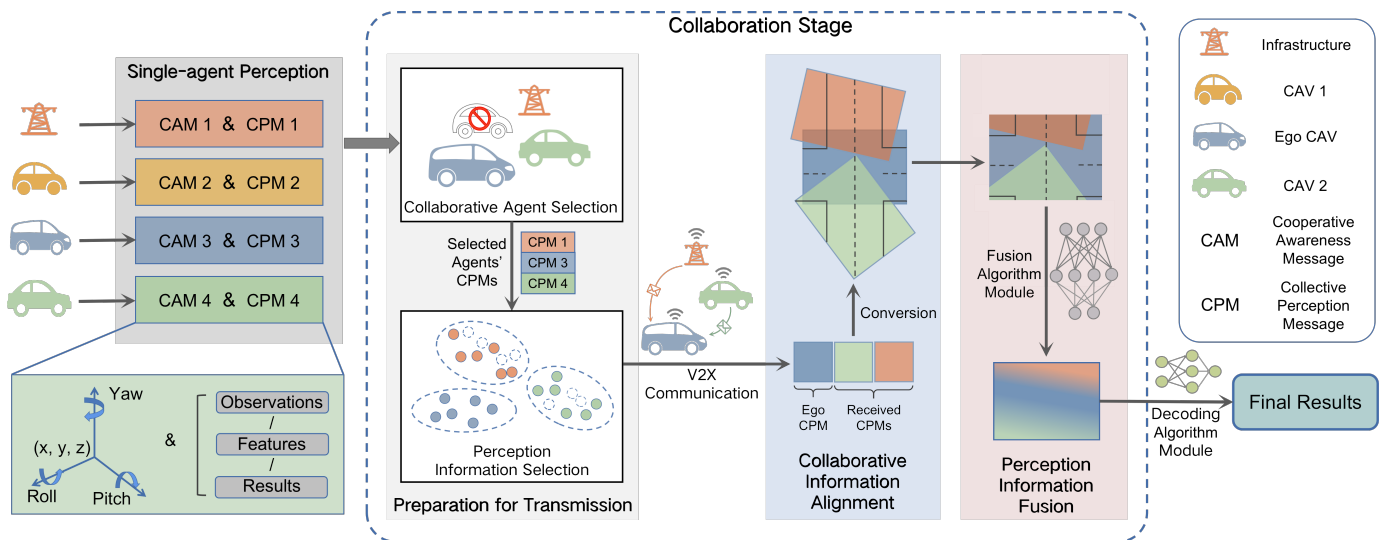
Collaboration Stage

Single-agent Perception

CAM 1 & CPM 1

CAM 2 & CPM 2

CAM 3 & CPM 3

CAM 4 & CPM 4

Yaw

(x, y, z)

Roll

Pitch

&

Observations

/

Features

/

Results

Collaborative Agent Selection

Selected Agents' CPMs

CPM 1

CPM 3

CPM 4

Perception Information Selection

Preparation for Transmission

V2X Communication

Conversion

Ego CPM

Received CPMs

Collaborative Information Alignment

Fusion Algorithm Module

Perception Information Fusion

Decoding Algorithm Module

Final Results

Infrastructure

CAV 1

Ego CAV

CAV 2

CAM

Cooperative Awareness Message

CPM

Collective Perception Message